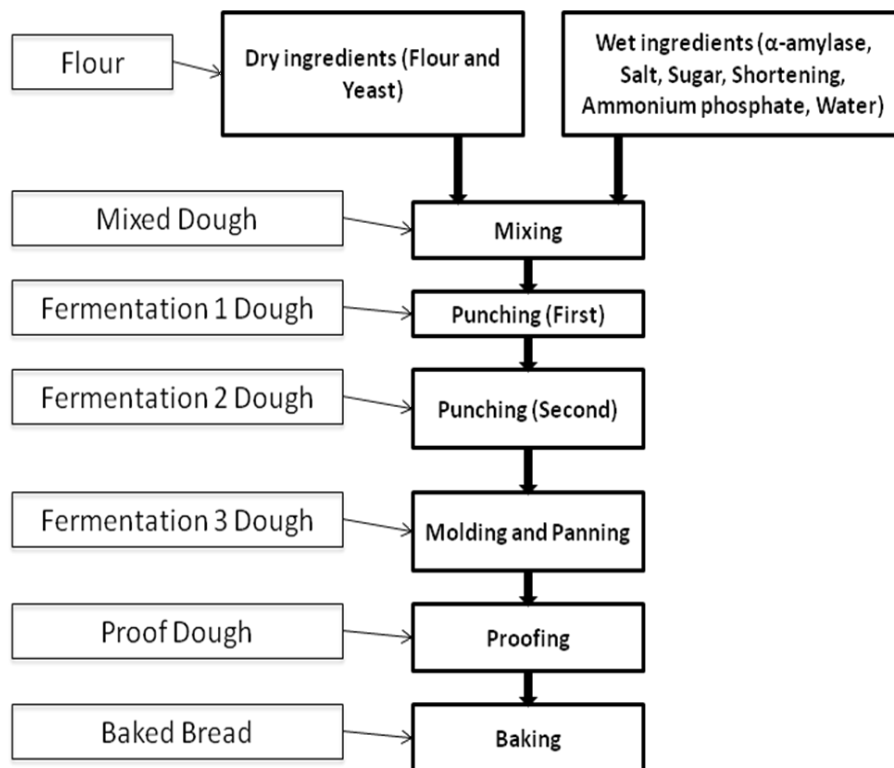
Flour

Dry ingredients (Flour and Yeast)

Wet ingredients ($\alpha$-amylase, Salt, Sugar, Shortening, Ammonium phosphate, Water)

Mixed Dough

Mixing

Fermentation 1 Dough

Punching (First)

Fermentation 2 Dough

Punching (Second)

Fermentation 3 Dough

Molding and Panning

Proof Dough

Proofing

Baked Bread

Baking